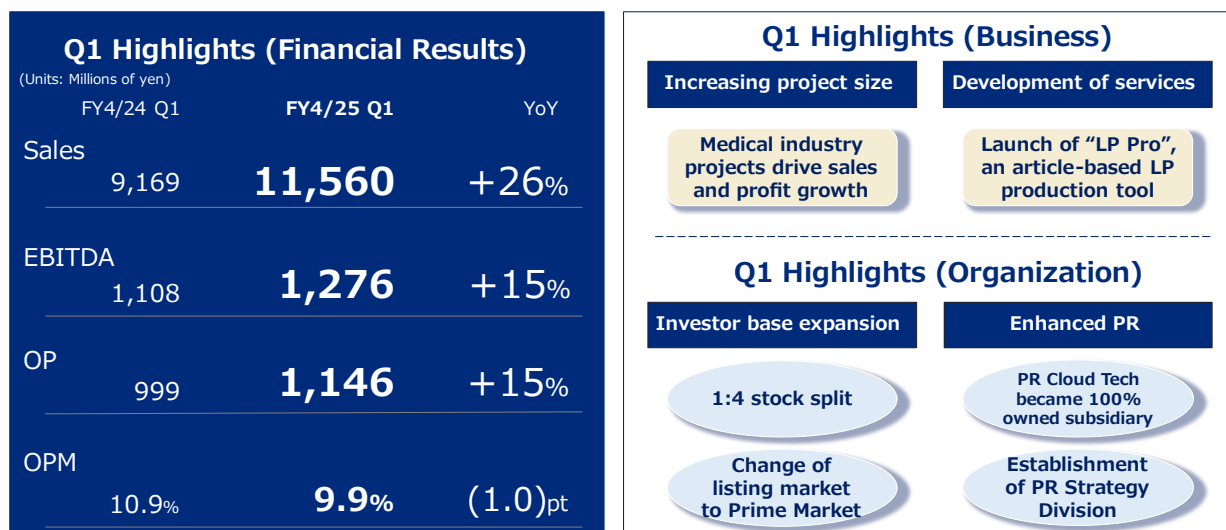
Q1 Highlights (Financial Results)
(Units: Millions of yen)

| | FY4/24 Q1 | FY4/25 Q1 | YoY |
|---|---|---|---|
| Sales | 9,169 | 11,560 | +26% |
| EBITDA | 1,108 | 1,276 | +15% |
| OP | 999 | 1,146 | +15% |
| OPM | 10.9% | 9.9% | (1.0)pt |

Q1 Highlights (Business)

Increasing project size

Development of services

Medical industry projects drive sales and profit growth

Launch of "LP Pro", an article-based LP production tool

Q1 Highlights (Organization)

Investor base expansion

Enhanced PR

1:4 stock split

PR Cloud Tech became 100% owned subsidiary

Change of listing market to Prime Market

Establishment of PR Strategy Division